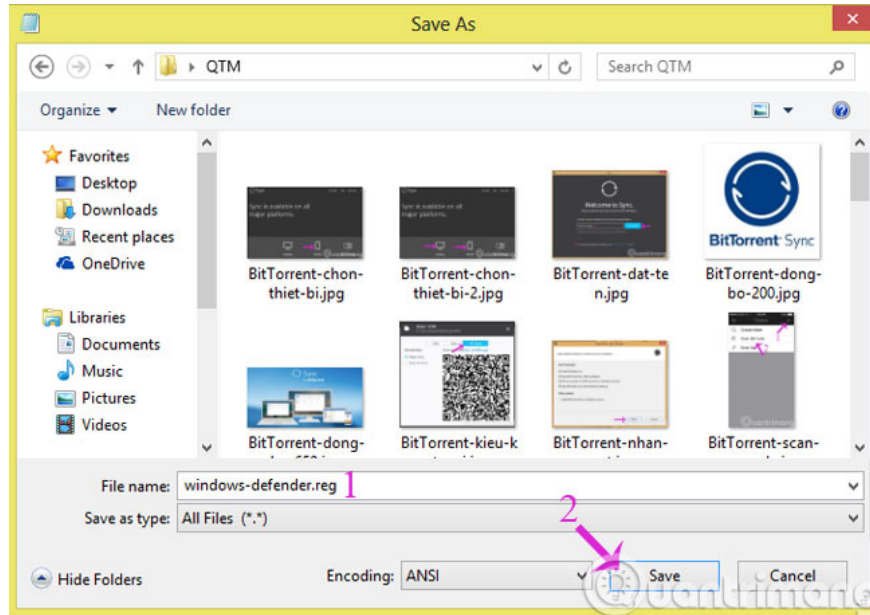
Save As

QTM

Search QTM

Organize ▾ New folder

Favorites
Desktop
Downloads
Recent places
OneDrive

Libraries
Documents
Music
Pictures
Videos

BitTorrent-chon-thiet-bi.jpg

BitTorrent-chon-thiet-bi-2.jpg

BitTorrent-dat-ten.jpg

BitTorrent Sync

BitTorrent-dong-bo-200.jpg

BitTorrent-dong-

BitTorrent-kieu-k

BitTorrent-nhan-

BitTorrent-scan-

File name: windows-defender.reg 1

Save as type: All Files (*.*)

2

Hide Folders

Encoding: ANSI

Save

Cancel